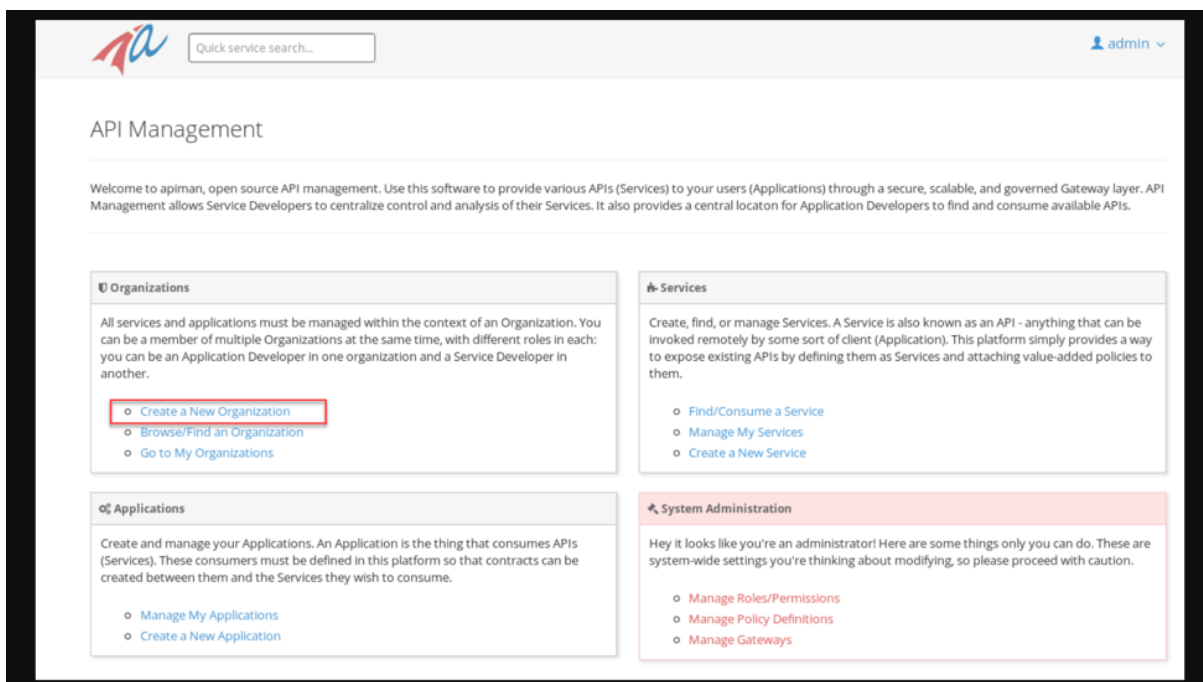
Quick service search...

admin

API Management

Welcome to apiman, open source API management. Use this software to provide various APIs (Services) to your users (Applications) through a secure, scalable, and governed Gateway layer. API Management allows Service Developers to centralize control and analysis of their Services. It also provides a central locaton for Application Developers to find and consume available APIs.

Organizations

All services and applications must be managed within the context of an Organization. You can be a member of multiple Organizations at the same time, with different roles in each: you can be an Application Developer in one organization and a Service Developer in another.

- Create a New Organization
- Browse/Find an Organization
- Go to My Organizations

Services

Create, find, or manage Services. A Service is also known as an API - anything that can be invoked remotely by some sort of client (Application). This platform simply provides a way to expose existing APIs by defining them as Services and attaching value-added policies to them.

- Find/Consume a Service
- Manage My Services
- Create a New Service

Applications

Create and manage your Applications. An Application is the thing that consumes APIs (Services). These consumers must be defined in this platform so that contracts can be created between them and the Services they wish to consume.

- Manage My Applications
- Create a New Application

System Administration

Hey it looks like you're an administrator! Here are some things only you can do. These are system-wide settings you're thinking about modifying, so please proceed with caution.

- Manage Roles/Permissions
- Manage Policy Definitions
- Manage Gateways